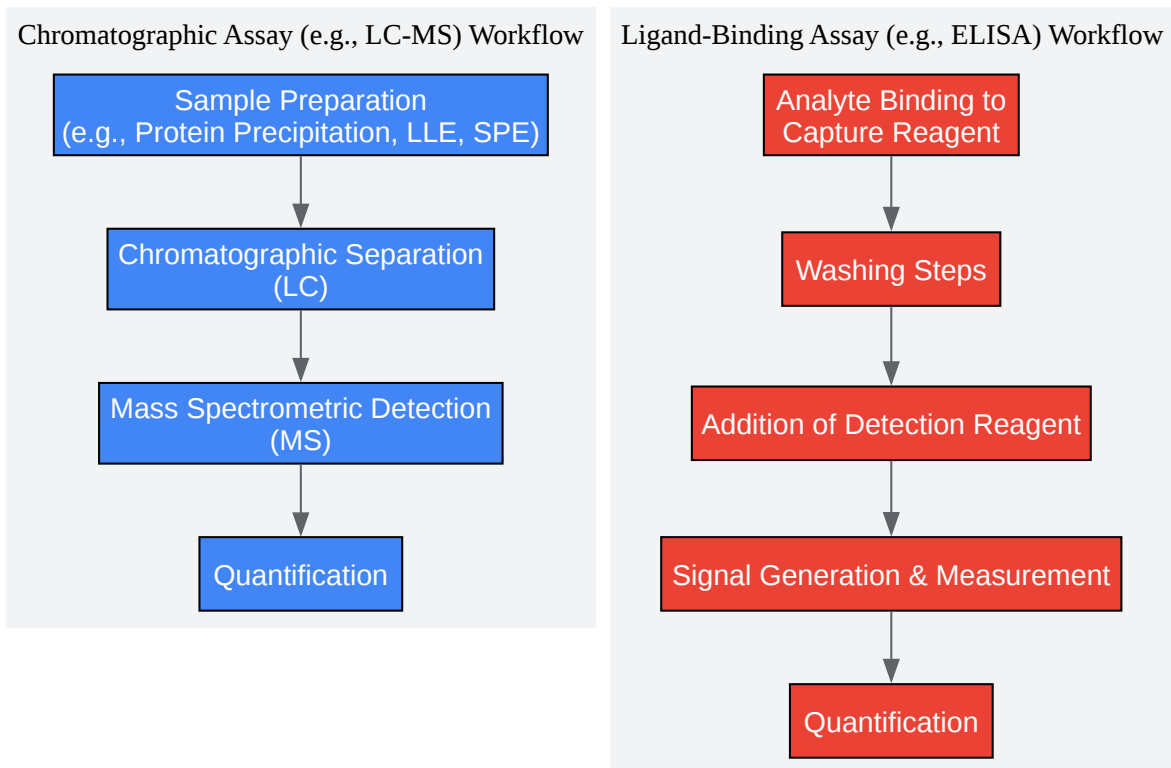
Chromatographic Assay (e.g., LC-MS) Workflow

Sample Preparation (e.g., Protein Precipitation, LLE, SPE)

Chromatographic Separation (LC)

Mass Spectrometric Detection (MS)

Quantification

Ligand-Binding Assay (e.g., ELISA) Workflow

Analyte Binding to Capture Reagent

Washing Steps

Addition of Detection Reagent

Signal Generation & Measurement

Quantification